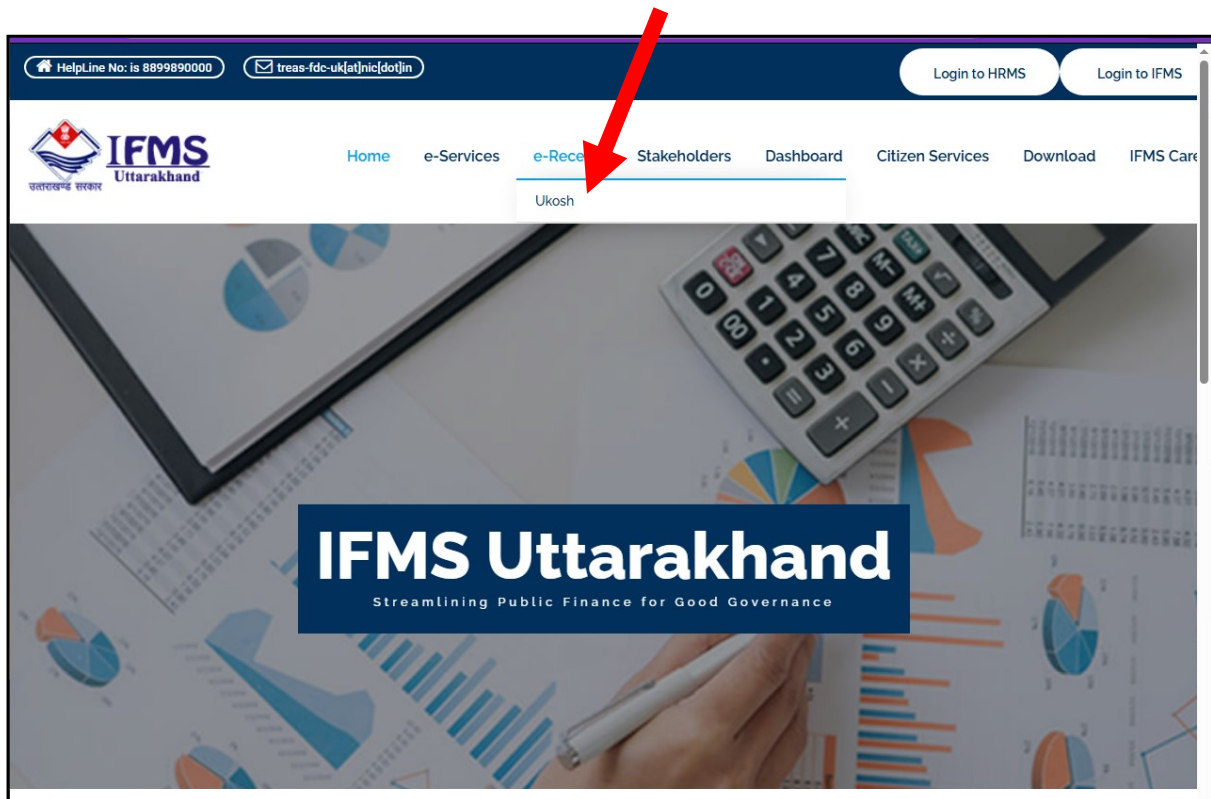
HelpLine No: is 8899890000

treas-fdc-uk[at]nic[dot]in

Login to HRMS

Login to IFMS

IFMS Uttarakhand

उत्तराखण्ड सरकार

Home

e-Services

e-Rece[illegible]

Stakeholders

Dashboard

Citizen Services

Download

IFMS Care

Ukosh

IFMS Uttarakhand

Streamlining Public Finance for Good Governance